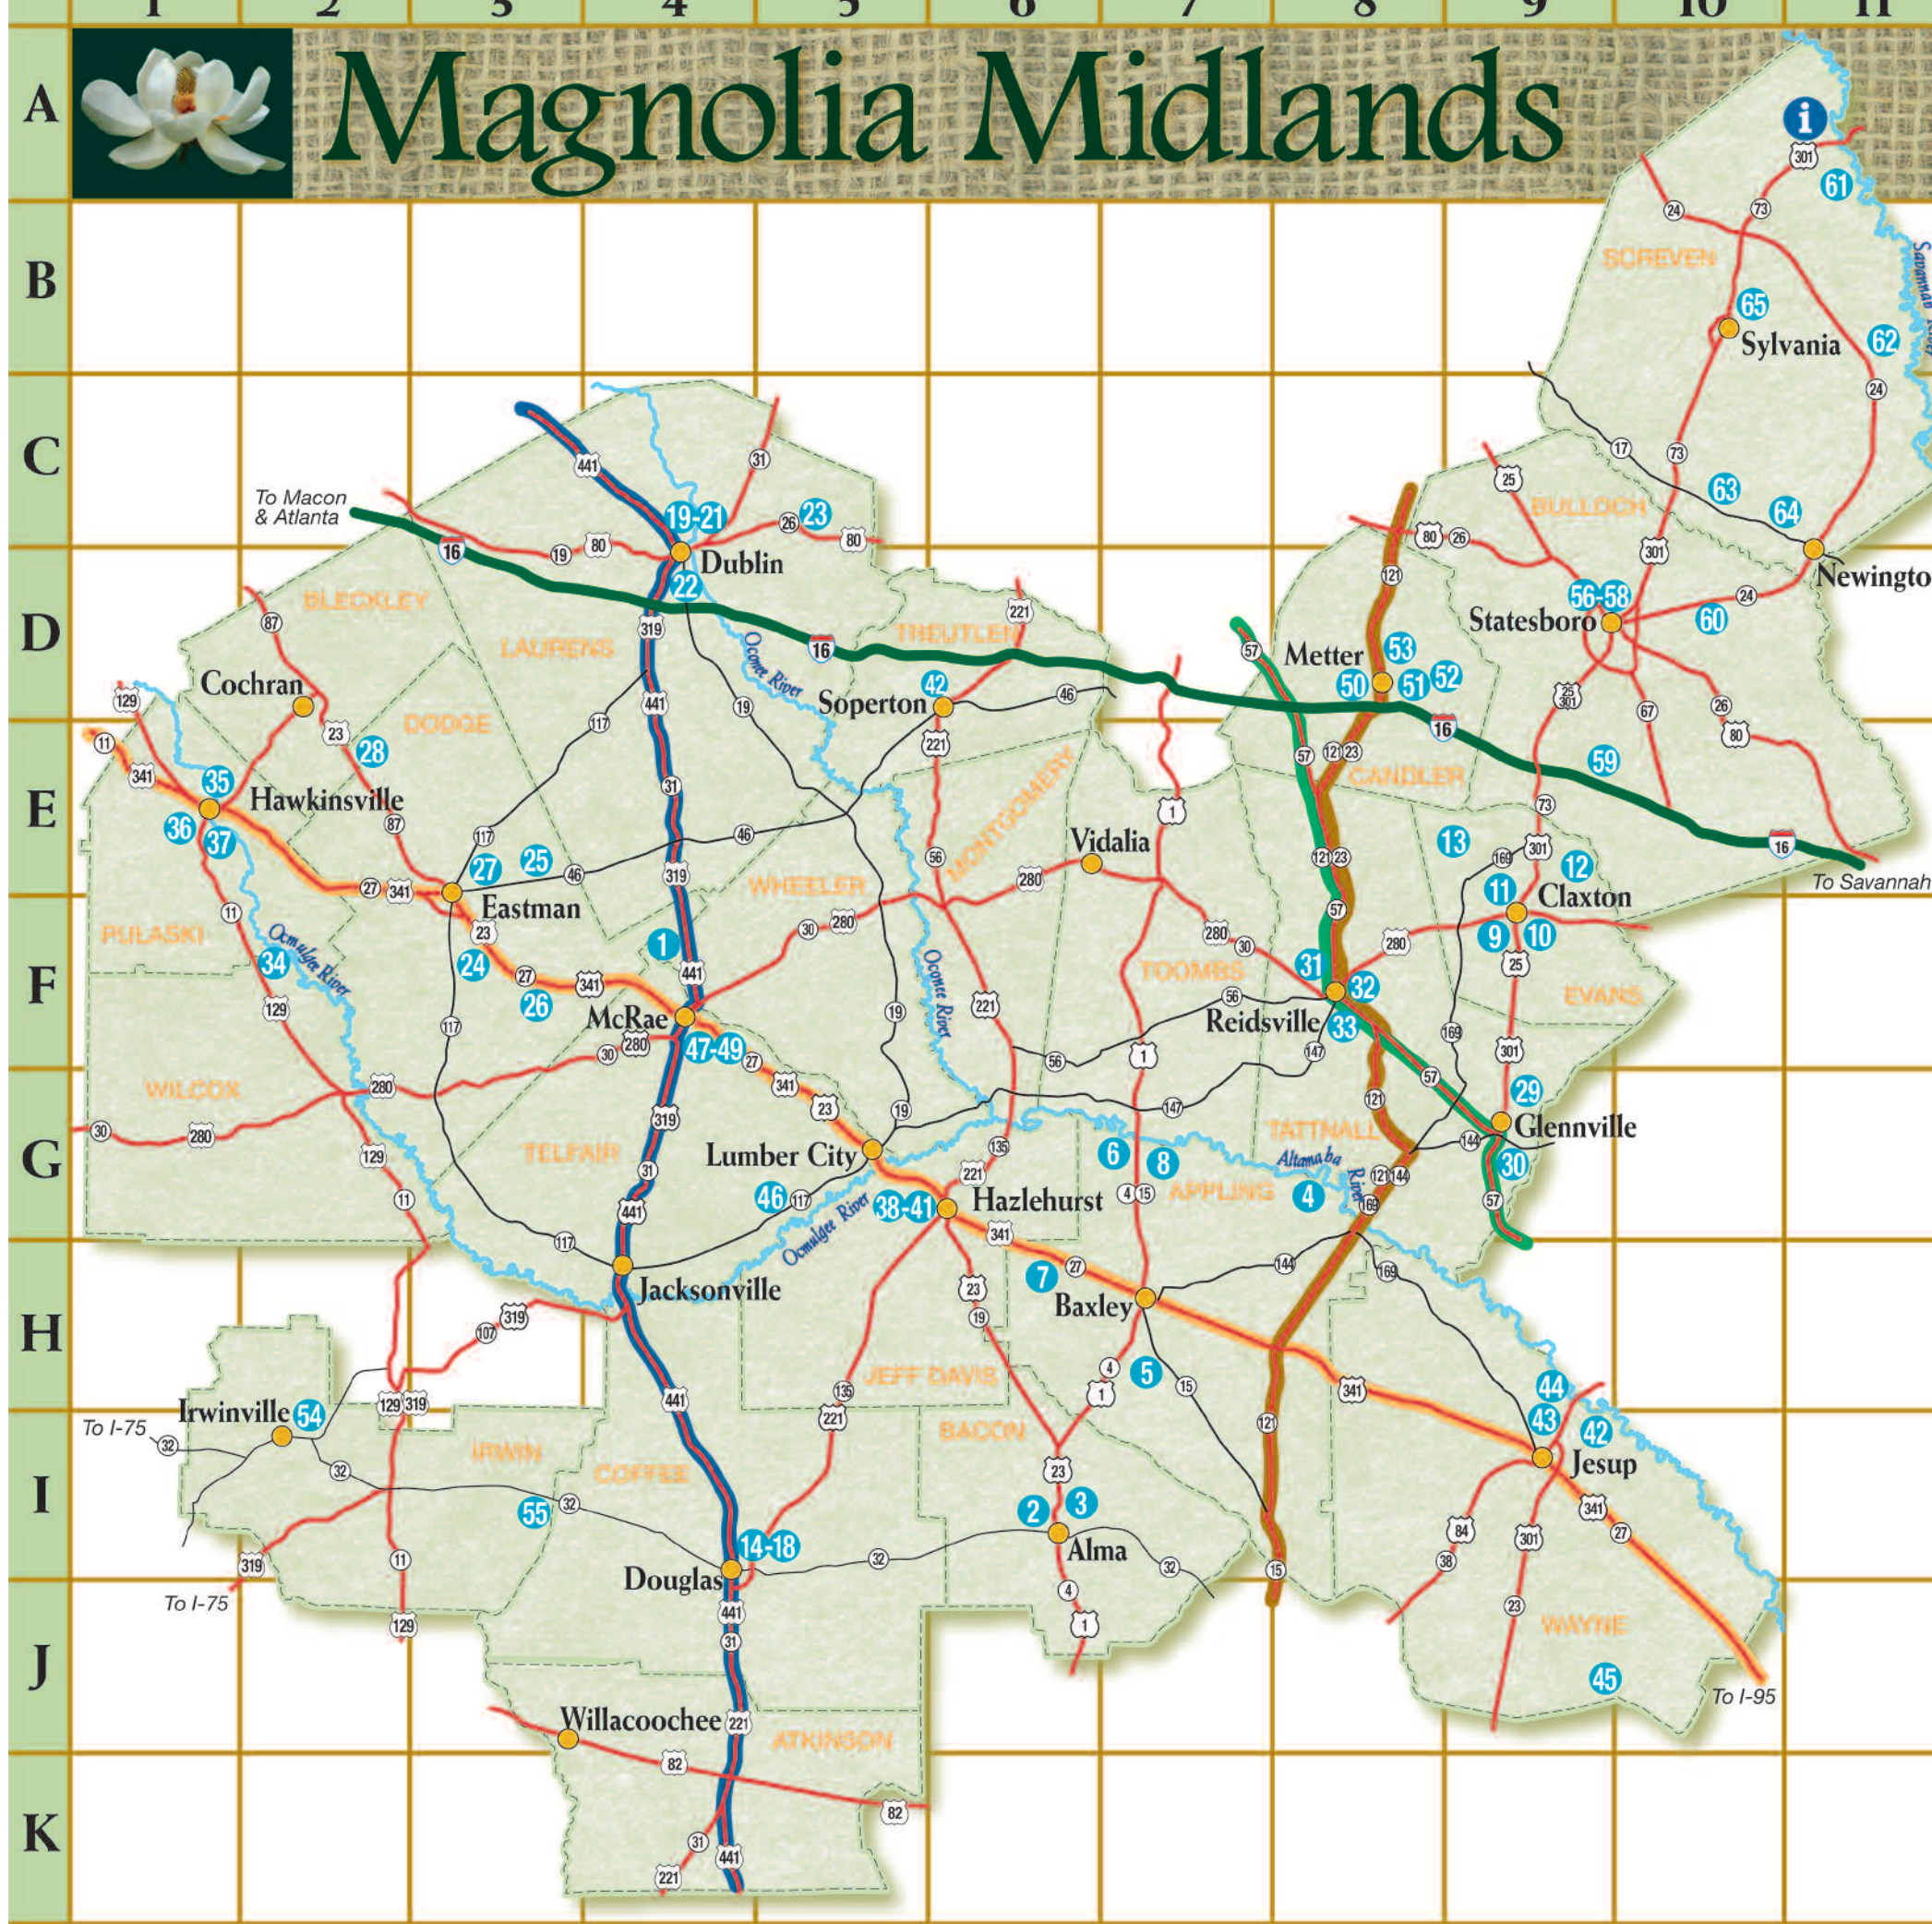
1 2 3 4 5 6 7 8 9 10 11

A B C D E F G H I J K

Magnolia Midlands

i 301 61 24 73 SCREVEN 65 Sylvania 62 24 17 73 25 BULLOCH 63 64 80 26 301 Newington 121 56-58 Statesboro 60 24 57 Metter 53 50 51 52 25 301 67 26 80 16 59 CANDLER 57 121 23 73 13 301 12 169 11 Claxton 121 23 57 280 9 10 25 EVANS 31 32 Reidsville 33 147 169 301 57 29 TATTNALL 121 Glennville 144 30 121 144 169 57 144 169 341 44 43 42 Jesup 84 301 341 27 38 23 WAYNE 45 To I-95 To Savannah 16

To Macon & Atlanta 16 19 80 441 31 19-21 26 23 80 Dublin 22 BLECKLEY LAURENS 319 221 TREUTLEN 16 Oconee River 57 87 Cochran 129 DODGE 23 28 117 441 19 Soperton 42 46 221 11 341 35 Hawkinsville 87 MONTGOMERY 36 37 117 27 25 46 31 319 46 56 Vidalia 1 11 27 341 Eastman WHEELER 280 280 PULASKI 34 Ocmulgee River 23 24 30 280 1 Oconee River 280 30 27 341 441 TOOMBS 129 26 McRae 117 280 47-49 19 221 56 30 27 WILCOX 280 341 56 1 129 TELFAIR 23 19 147 30 280 31 Lumber City 135 6 8 Altamaha River 11 441 46 117 38-41 Hazlehurst 221 4 15 APPLING 4 117 Ocmulgee River 341 Jacksonville 7 27 144 23 319 19 Baxley 107 JEFF DAVIS 4 5 15 Irwinville 54 129 319 135 1 341 To I-75 32 221 BACON 121 IRWIN COFFEE 32 23 55 32 2 3 319 11 14-18 32 Alma 32 15 To I-75 Douglas 441 4 1 129 31 Willacoochee 221 ATKINSON 82 82 31 441 221